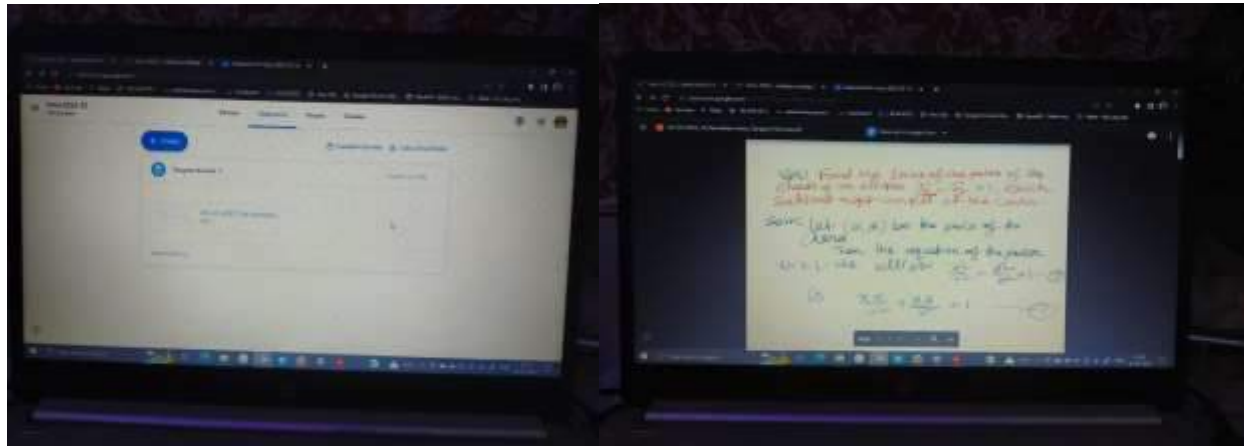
+ Create

Q. Find the locus of the middle points of the chords of an ellipse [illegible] which subtend right angle at the centre.

Soln: Let $(h, k)$ be the middle point of the chord.

Then, the equation of the chord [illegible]

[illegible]